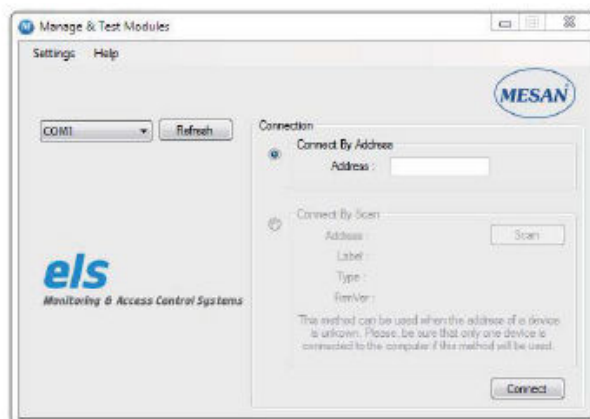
Manage & Test Modules

Settings Help

MESAN

COM1 Refresh

Connection

Connect By Address

Address :

Connect By Scan

Address : Scan

Label :

Type :

RevVer :

This method can be used when the address of a device is unkown. Please, be sure that only one device is connected to the computer if this method will be used.

Connect

els

Monitoring & Access Control Systems